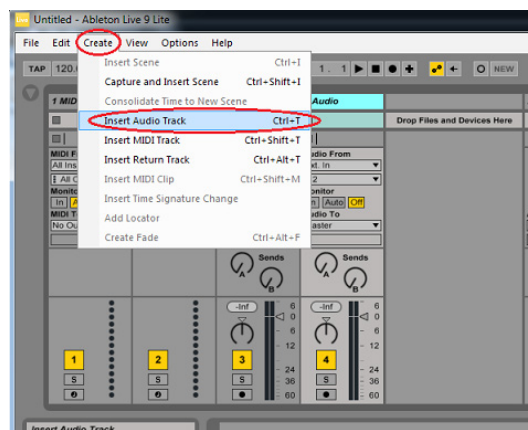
Untitled - Ableton Live 9 Lite

File Edit Create View Options Help

TAP 120

Insert Scene Ctrl+I
Capture and Insert Scene Ctrl+Shift+I
Consolidate Time to New Scene
Insert Audio Track Ctrl+T
Insert MIDI Track Ctrl+Shift+T
Insert Return Track Ctrl+Alt+T
Insert MIDI Clip Ctrl+Shift+M
Insert Time Signature Change
Add Locator
Create Fade Ctrl+Alt+F

1 . 1 NEW

1 MID
Audio
Drop Files and Devices Here

MIDI F
All Ins
All C
Monito
In A
MIDI T
No Ou

udio From
xt. In
2
onitor
In Auto Off
udio To
aster

Sends
Sends

-Inf 6 0 6 12 24 36 60
-Inf 6 0 6 12 24 36 60

1 S
2 S
3 S
4 S

Insert Audio Track